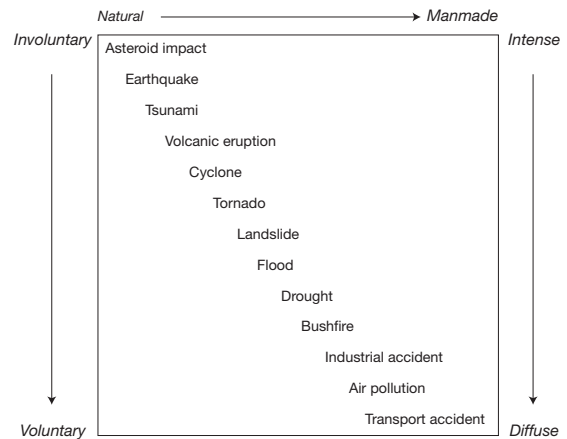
Natural → Manmade

Involuntary

Intense

Asteroid impact

Earthquake

Tsunami

Volcanic eruption

Cyclone

Tornado

Landslide

Flood

Drought

Bushfire

Industrial accident

Air pollution

Transport accident

Voluntary

Diffuse